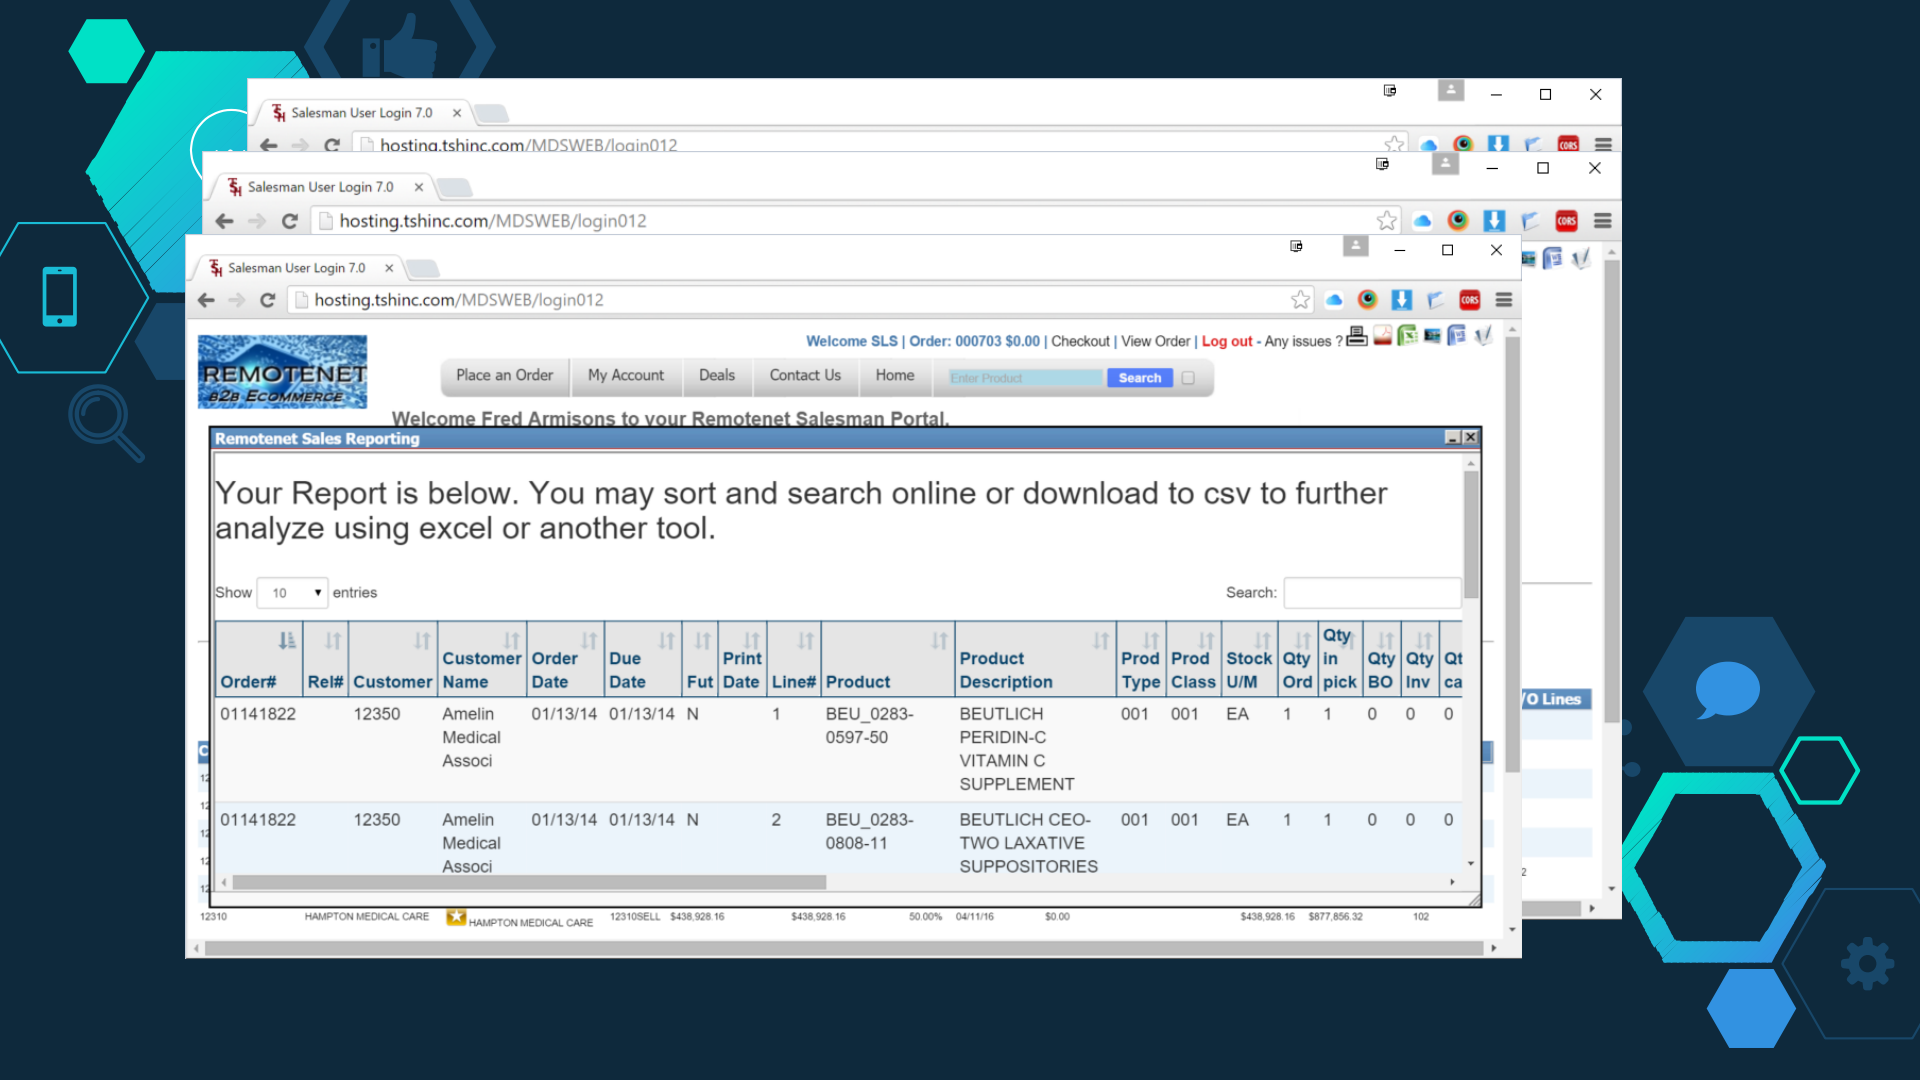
Salesman User Login 7.0
hosting.tshinc.com/MDSWEB/login012

Salesman User Login 7.0
hosting.tshinc.com/MDSWEB/login012

Salesman User Login 7.0
hosting.tshinc.com/MDSWEB/login012

Welcome SLS | Order: 000703 $0.00 | Checkout | View Order | Log out - Any issues ?

REMOTENET
B2B ECOMMERCE

Place an Order | My Account | Deals | Contact Us | Home | Enter Product | Search

Welcome Fred Armisons to your Remotenet Salesman Portal.

Remotenet Sales Reporting

Your Report is below. You may sort and search online or download to csv to further analyze using excel or another tool.

Show 10 entries

Search:

| Order# | Rel# | Customer | Customer Name | Order Date | Due Date | Fut | Print Date | Line# | Product | Product Description | Prod Type | Prod Class | Stock U/M | Qty Ord | Qty in pick | Qty BO | Qty Inv | Qt ca |
|---|---|---|---|---|---|---|---|---|---|---|---|---|---|---|---|---|---|---|
| 01141822 | | 12350 | Amelin Medical Associ | 01/13/14 | 01/13/14 | N | | 1 | BEU_0283-0597-50 | BEUTLICH PERIDIN-C VITAMIN C SUPPLEMENT | 001 | 001 | EA | 1 | 1 | 0 | 0 | 0 |
| 01141822 | | 12350 | Amelin Medical Associ | 01/13/14 | 01/13/14 | N | | 2 | BEU_0283-0808-11 | BEUTLICH CEO-TWO LAXATIVE SUPPOSITORIES | 001 | 001 | EA | 1 | 1 | 0 | 0 | 0 |

O Lines

12310 HAMPTON MEDICAL CARE HAMPTON MEDICAL CARE 12310SELL $438,928.16 $438,928.16 50.00% 04/11/16 $0.00 $438,928.16 $877,856.32 102